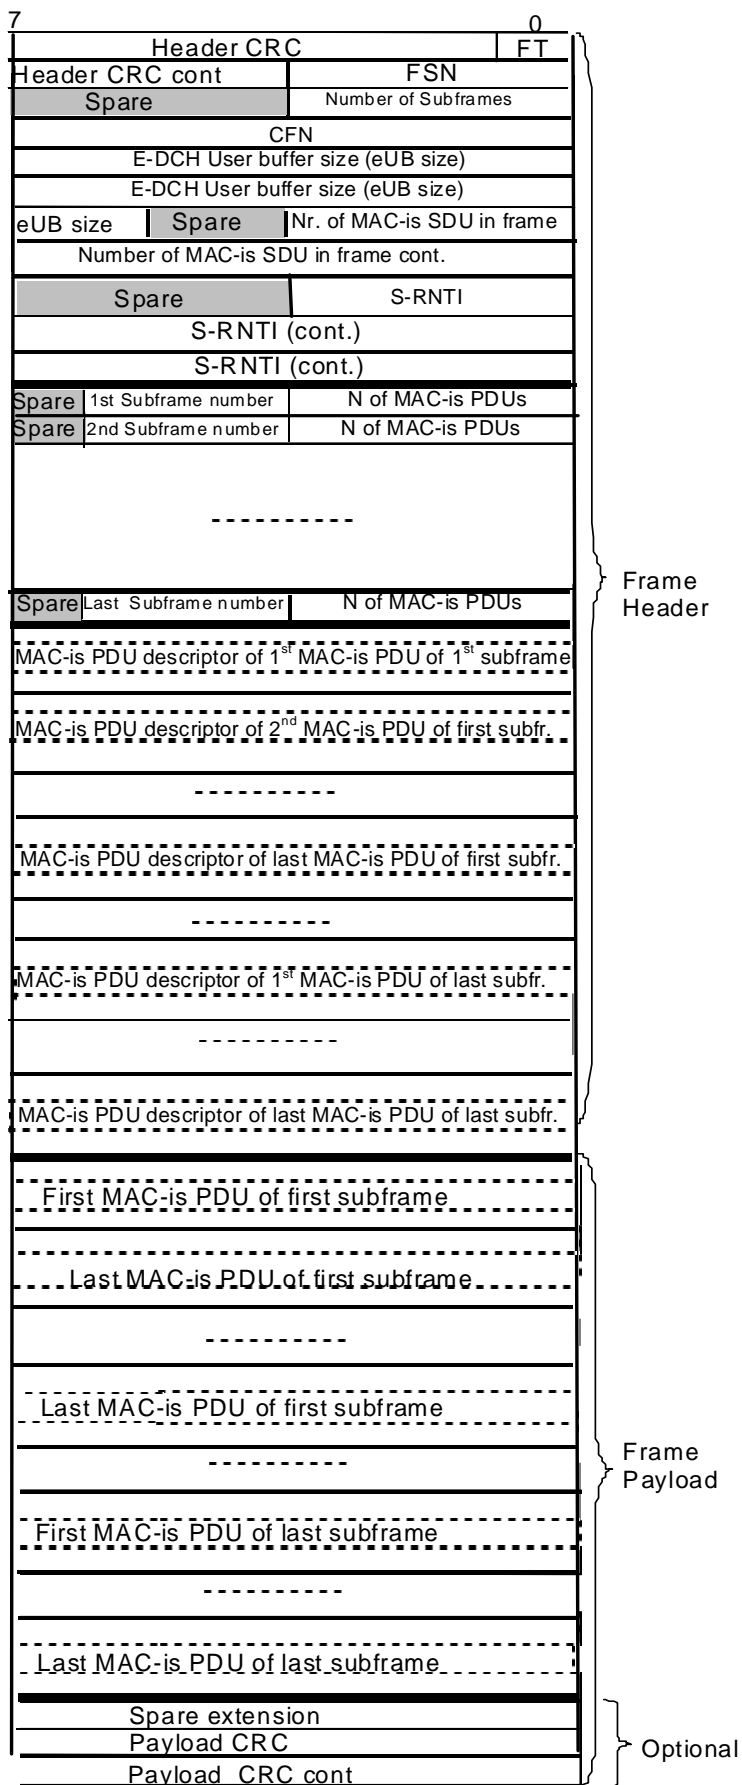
7

0

Header CRC

FT

Header CRC cont

FSN

Spare

Number of Subframes

CFN

E-DCH User buffer size (eUB size)

E-DCH User buffer size (eUB size)

eUB size

Spare

Nr. of MAC-is SDU in frame

Number of MAC-is SDU in frame cont.

Spare

S-RNTI

S-RNTI (cont.)

S-RNTI (cont.)

Spare

1st Subframe number

N of MAC-is PDUs

Spare

2nd Subframe number

N of MAC-is PDUs

----------

Spare

Last Subframe number

N of MAC-is PDUs

MAC-is PDU descriptor of 1$^{st}$ MAC-is PDU of 1$^{st}$ subframe

MAC-is PDU descriptor of 2$^{nd}$ MAC-is PDU of first subfr.

----------

MAC-is PDU descriptor of last MAC-is PDU of first subfr.

----------

MAC-is PDU descriptor of 1$^{st}$ MAC-is PDU of last subfr.

----------

MAC-is PDU descriptor of last MAC-is PDU of last subfr.

Frame Header

First MAC-is PDU of first subframe

Last MAC-is PDU of first subframe

----------

Last MAC-is PDU of first subframe

----------

First MAC-is PDU of last subframe

----------

Last MAC-is PDU of last subframe

Frame Payload

Spare extension

Payload CRC

Payload CRC cont

Optional